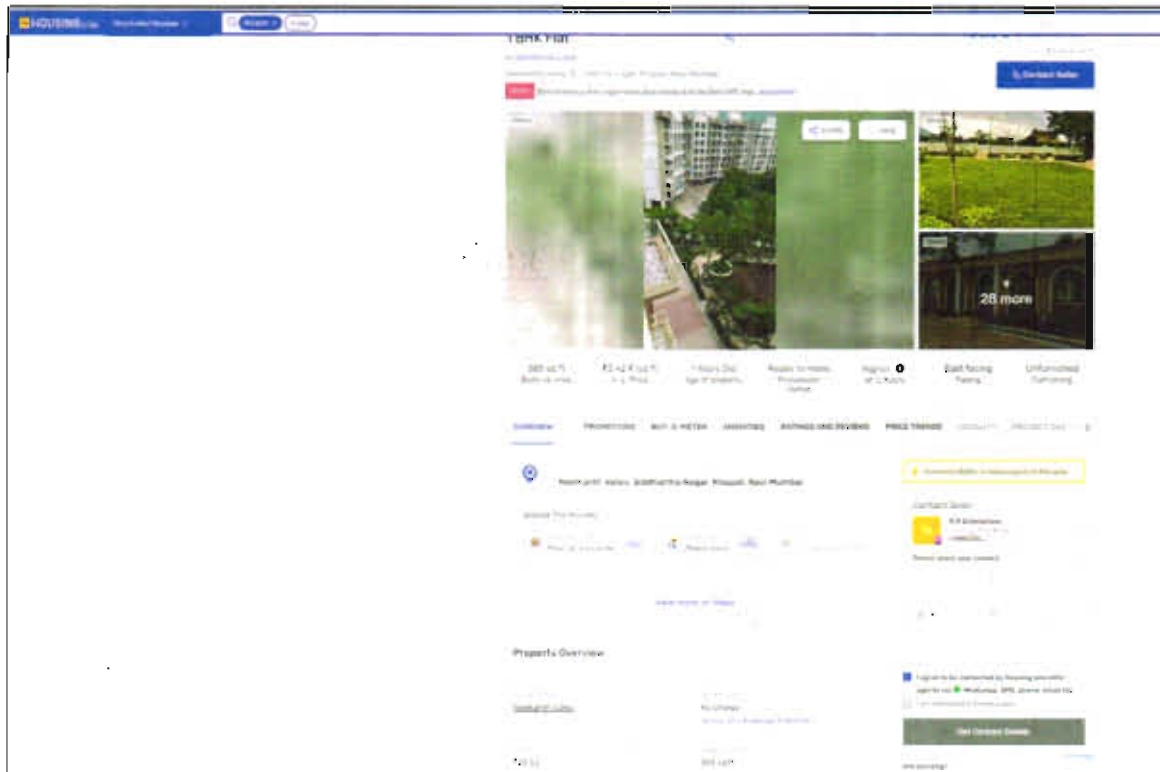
HOUSING.com

1BHK Flat

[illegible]

Contact Seller

28 more

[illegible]

East facing
Facing

Unfurnished
Furnishing

OVERVIEW    PROMOTIONS    BUY & METER    AMENITIES    RATINGS AND REVIEWS    PRICE TRENDS

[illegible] Siddharth Nagar, Khopoli, Navi Mumbai

Contact Seller

Property Overview

Get Contact Details